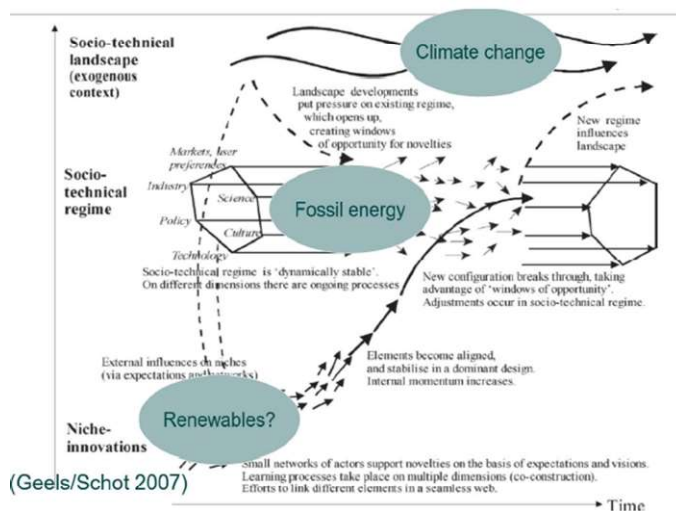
Socio-technical landscape (exogenous context)

Climate change

Landscape developments put pressure on existing regime, which opens up, creating windows of opportunity for novelties

New regime influences landscape

Socio-technical regime

Markets, user preferences

Industry

Science

Policy

Culture

Technology

Fossil energy

Socio-technical regime is 'dynamically stable'. On different dimensions there are ongoing processes

New configuration breaks through, taking advantage of 'windows of opportunity'. Adjustments occur in socio-technical regime.

External influences on niches (via expectations and networks)

Elements become aligned, and stabilise in a dominant design. Internal momentum increases.

Renewables?

Niche-innovations

(Geels/Schot 2007)

Small networks of actors support novelties on the basis of expectations and visions. Learning processes take place on multiple dimensions (co-construction). Efforts to link different elements in a seamless web.

Time